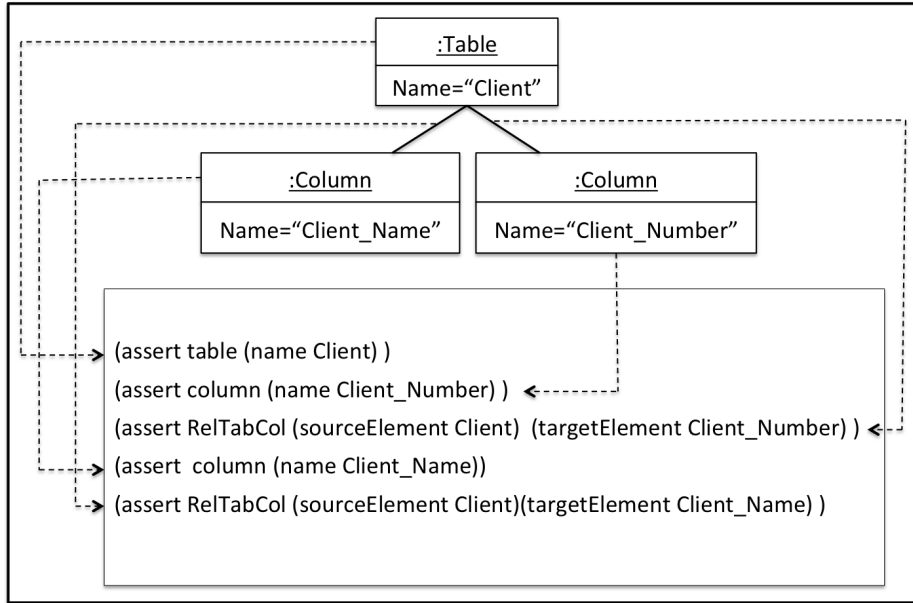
:Table

Name="Client"

:Column

Name="Client_Name"

:Column

Name="Client_Number"

(assert table (name Client) )
(assert column (name Client_Number) )
(assert RelTabCol (sourceElement Client) (targetElement Client_Number) )
(assert column (name Client_Name))
(assert RelTabCol (sourceElement Client)(targetElement Client_Name) )